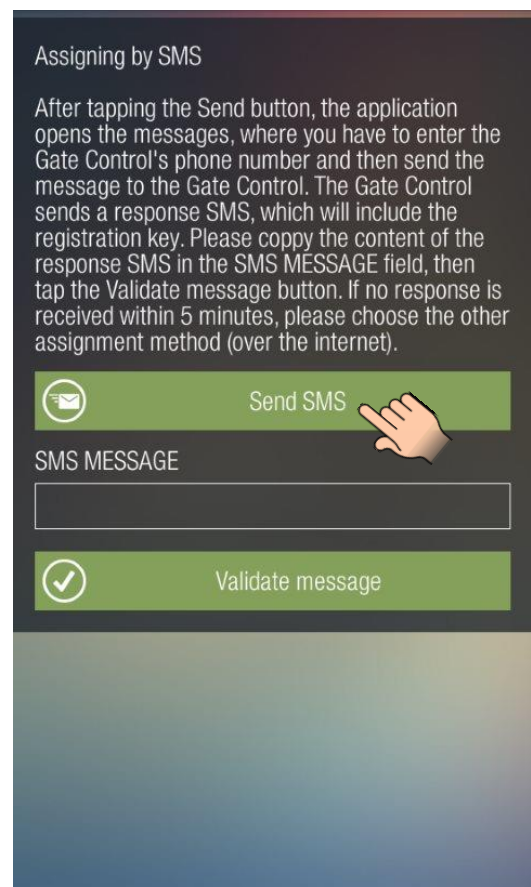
Assigning by SMS

After tapping the Send button, the application opens the messages, where you have to enter the Gate Control's phone number and then send the message to the Gate Control. The Gate Control sends a response SMS, which will include the registration key. Please coppy the content of the response SMS in the SMS MESSAGE field, then tap the Validate message button. If no response is received within 5 minutes, please choose the other assignment method (over the internet).

Send SMS

SMS MESSAGE

Validate message